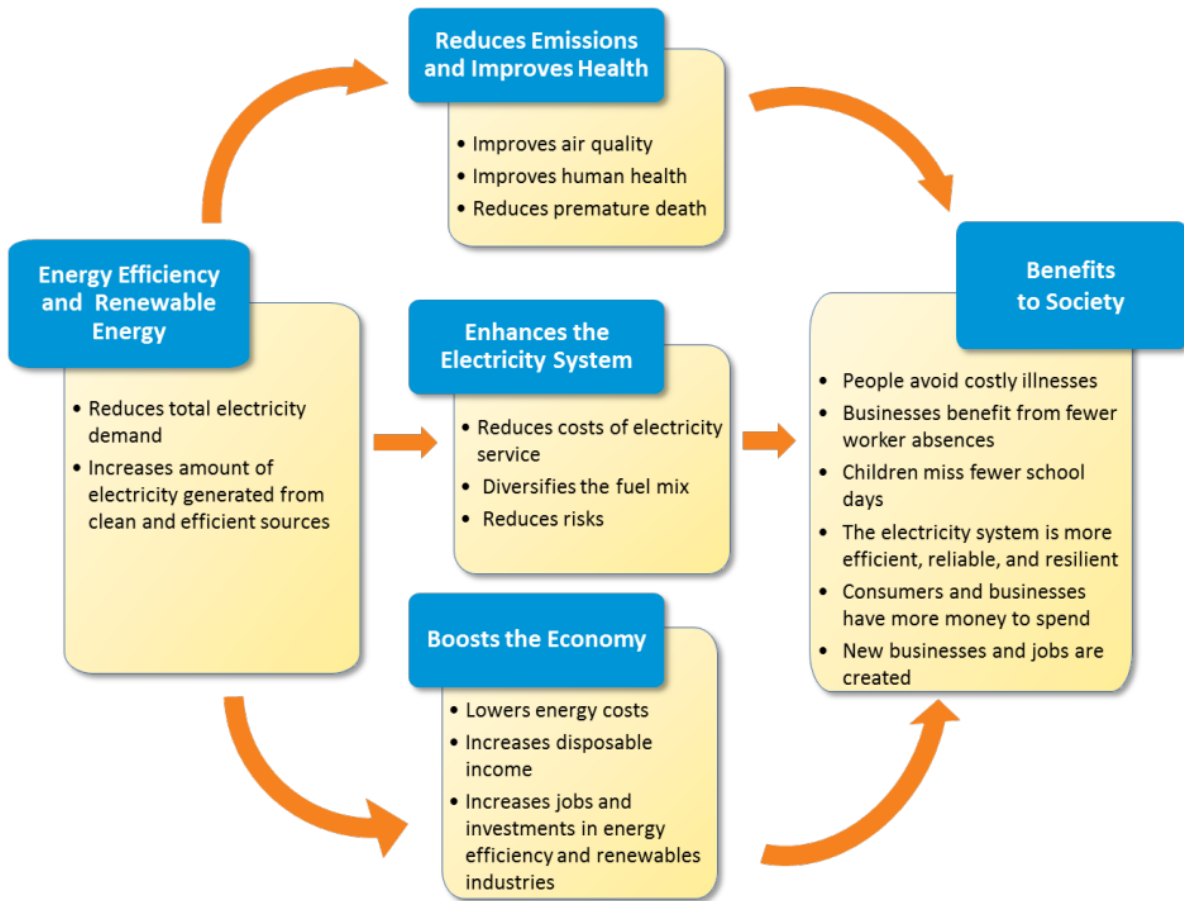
Energy Efficiency and Renewable Energy

• Reduces total electricity demand
• Increases amount of electricity generated from clean and efficient sources

Reduces Emissions and Improves Health

• Improves air quality
• Improves human health
• Reduces premature death

Enhances the Electricity System

• Reduces costs of electricity service
• Diversifies the fuel mix
• Reduces risks

Boosts the Economy

• Lowers energy costs
• Increases disposable income
• Increases jobs and investments in energy efficiency and renewables industries

Benefits to Society

• People avoid costly illnesses
• Businesses benefit from fewer worker absences
• Children miss fewer school days
• The electricity system is more efficient, reliable, and resilient
• Consumers and businesses have more money to spend
• New businesses and jobs are created